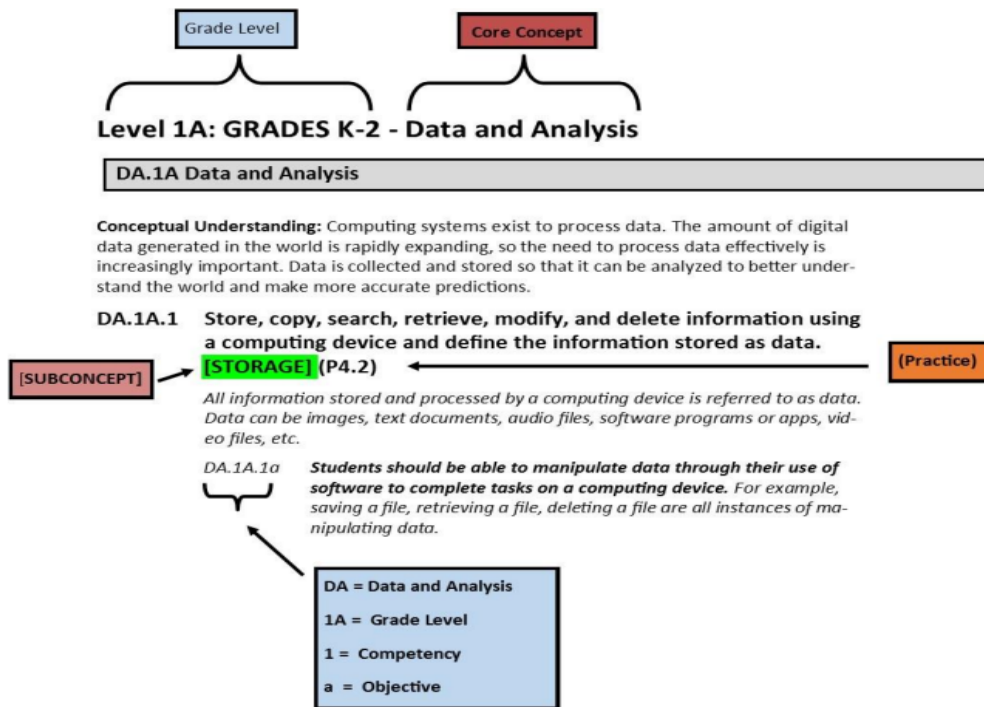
Grade Level

Core Concept

Level 1A: GRADES K-2 - Data and Analysis

DA.1A Data and Analysis

**Conceptual Understanding:** Computing systems exist to process data. The amount of digital data generated in the world is rapidly expanding, so the need to process data effectively is increasingly important. Data is collected and stored so that it can be analyzed to better understand the world and make more accurate predictions.

DA.1A.1 Store, copy, search, retrieve, modify, and delete information using a computing device and define the information stored as data. [STORAGE] (P4.2)

[SUBCONCEPT]

(Practice)

*All information stored and processed by a computing device is referred to as data. Data can be images, text documents, audio files, software programs or apps, video files, etc.*

*DA.1A.1a* ***Students should be able to manipulate data through their use of software to complete tasks on a computing device.*** *For example, saving a file, retrieving a file, deleting a file are all instances of manipulating data.*

DA = Data and Analysis

1A = Grade Level

1 = Competency

a = Objective